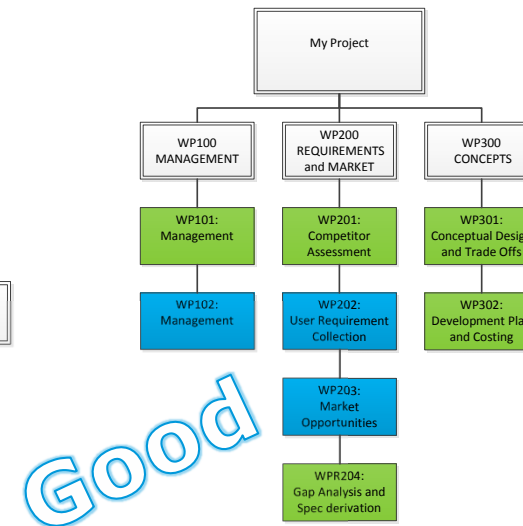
My Project

WP100
MANAGEMENT

WP101:
Management

WP102:
Management

WP200
REQUIREMENTS
and MARKET

WP201:
Competitor
Assessment

WP202:
User Requirement
Collection

WP203:
Market
Opportunities

WPR204:
Gap Analysis and
Spec derivation

WP300
CONCEPTS

WP301:
Conceptual Desig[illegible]
and Trade Offs

WP302:
Development Pla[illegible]
and Costing

Good